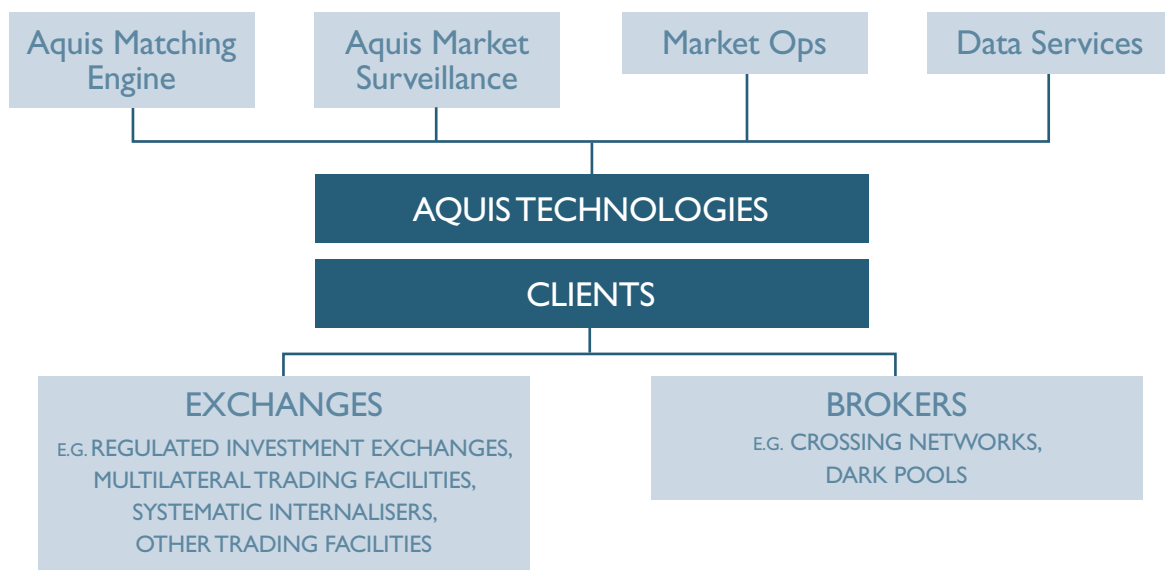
Aquis Matching Engine

Aquis Market Surveillance

Market Ops

Data Services

AQUIS TECHNOLOGIES

CLIENTS

EXCHANGES

E.G. REGULATED INVESTMENT EXCHANGES, MULTILATERAL TRADING FACILITIES, SYSTEMATIC INTERNALISERS, OTHER TRADING FACILITIES

BROKERS

E.G. CROSSING NETWORKS, DARK POOLS